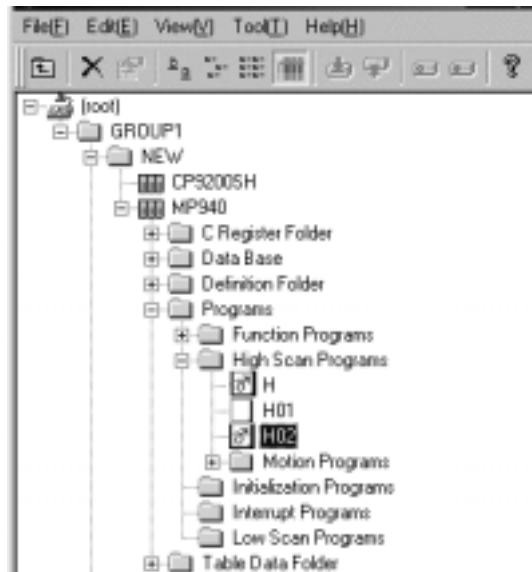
File(F) Edit(E) View(V) Tool(T) Help(H)

(root)
GROUP1
NEW
CP9200SH
MP940
C Register Folder
Data Base
Definition Folder
Programs
Function Programs
High Scan Programs
H
H01
H02
Motion Programs
Initialization Programs
Interrupt Programs
Low Scan Programs
Table Data Folder